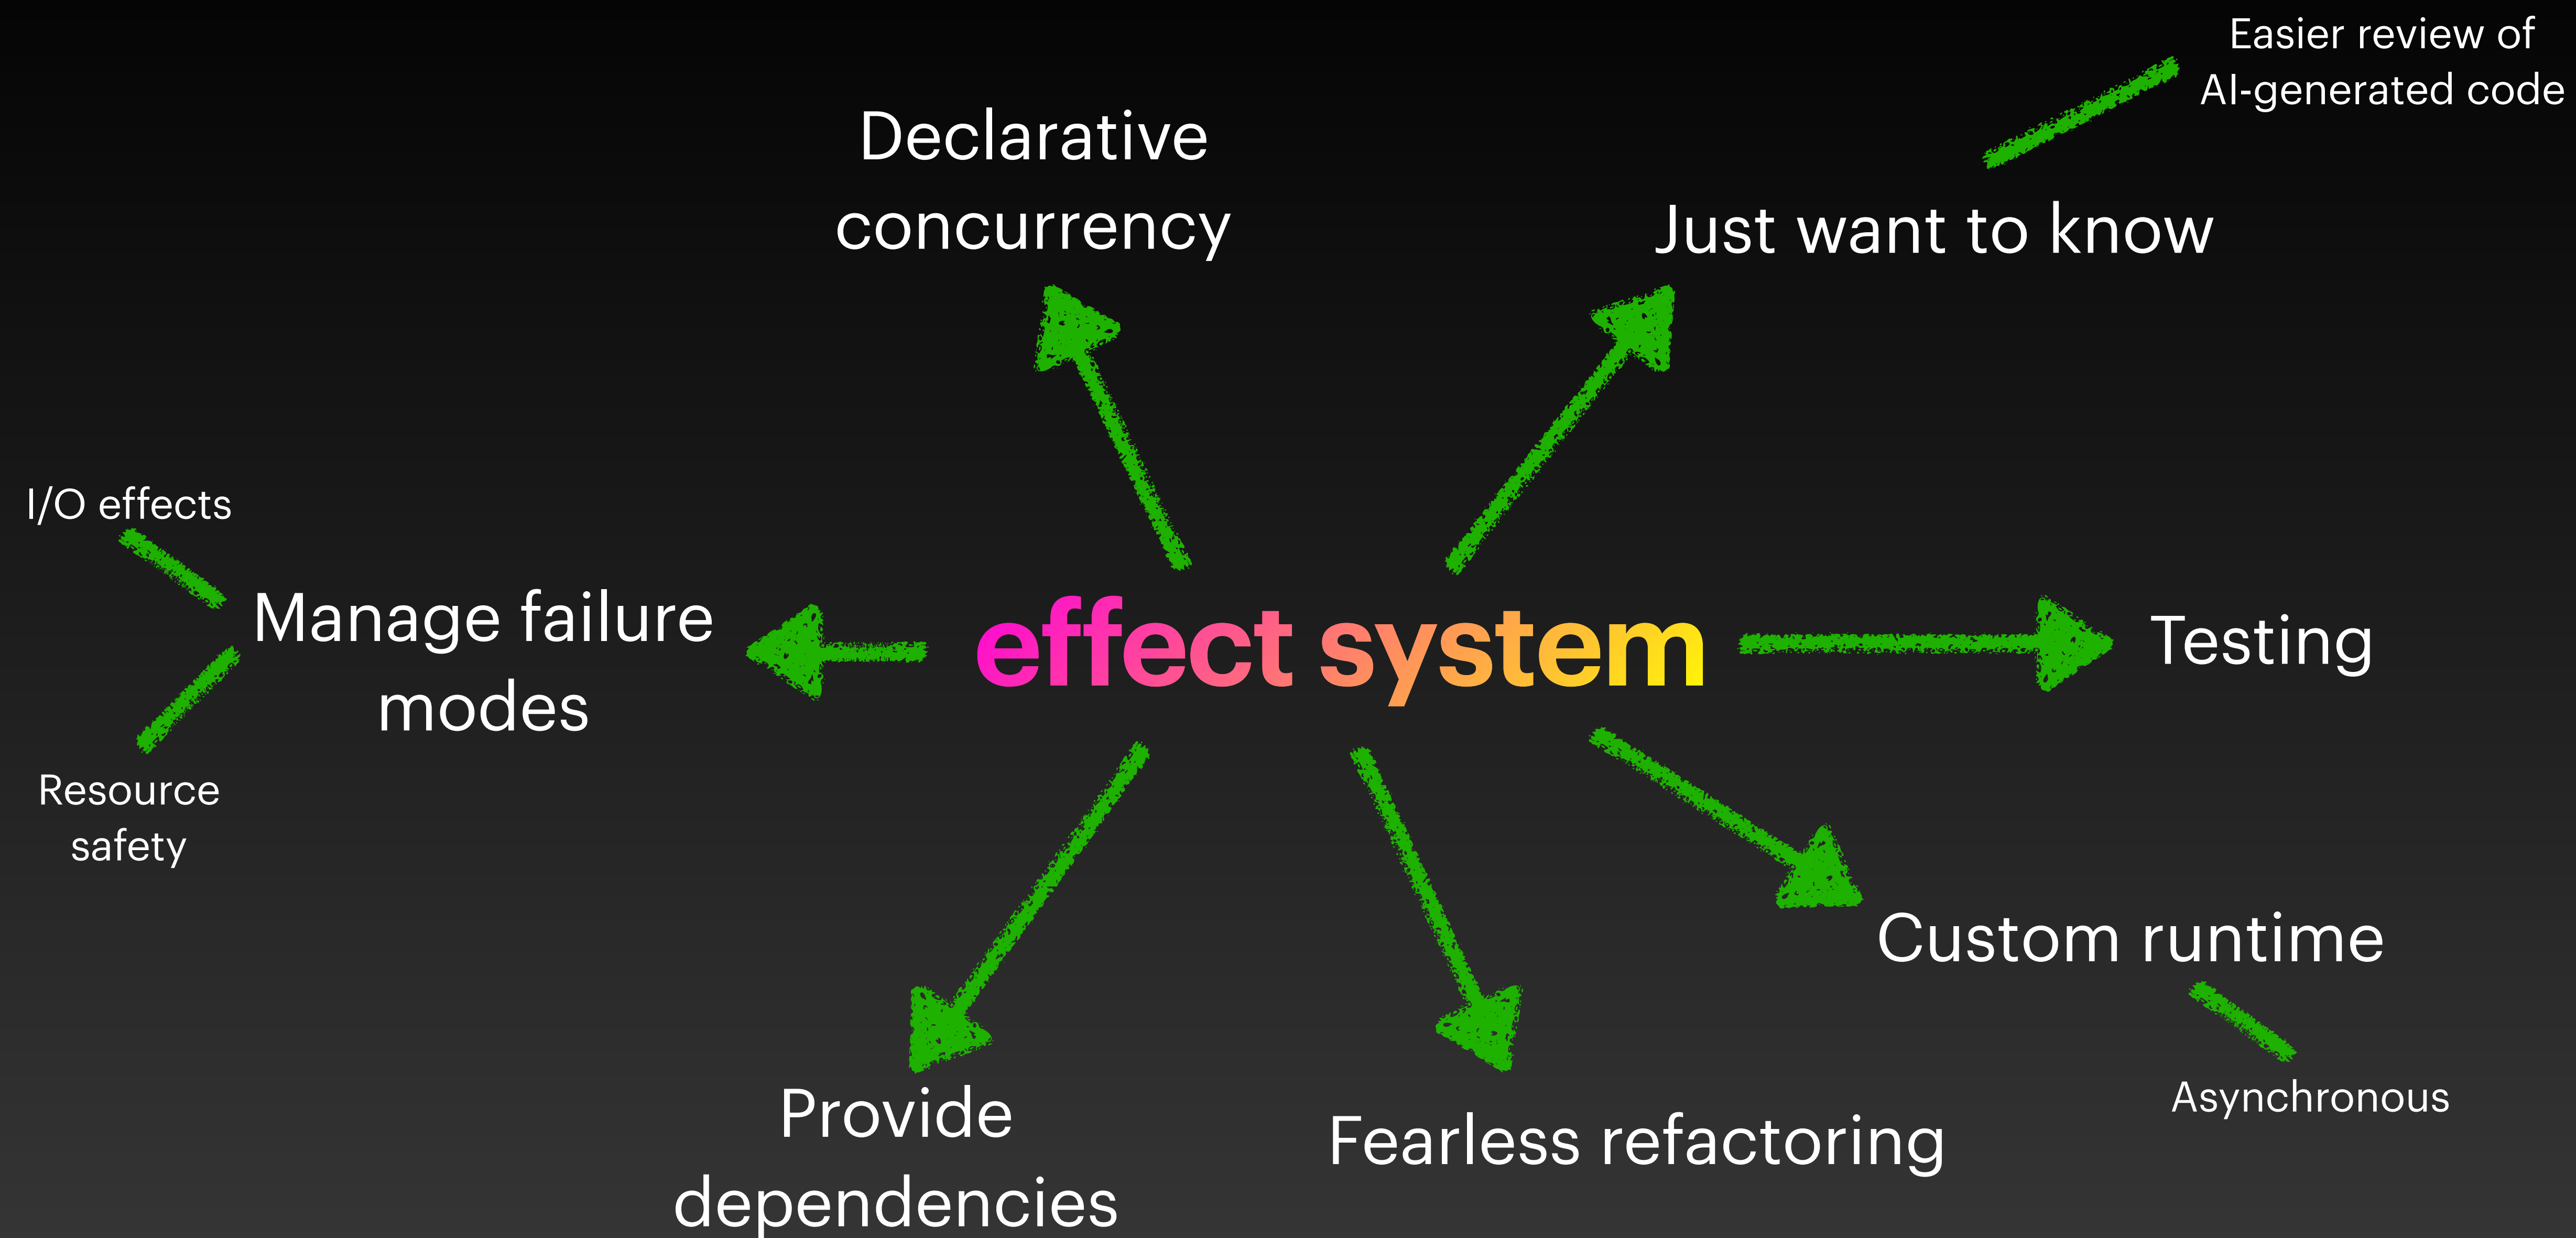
Easier review of AI-generated code

Declarative concurrency

Just want to know

I/O effects

Manage failure modes

effect system

Testing

Resource safety

Custom runtime

Asynchronous

Provide dependencies

Fearless refactoring